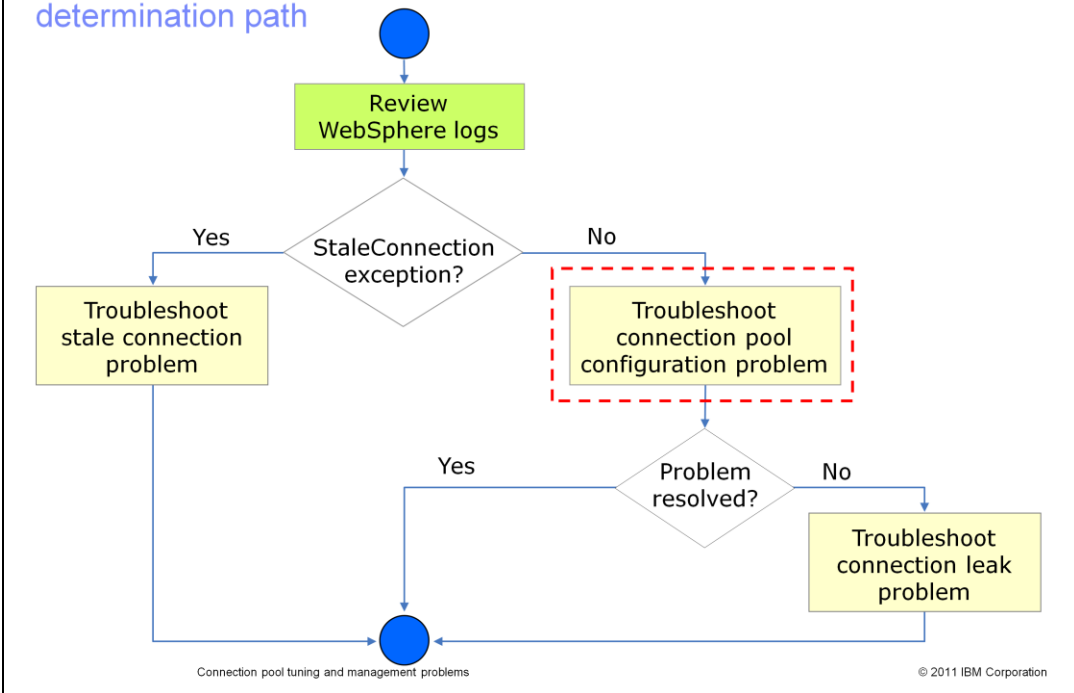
determination path

Review WebSphere logs

StaleConnection exception?

Yes

No

Troubleshoot stale connection problem

Troubleshoot connection pool configuration problem

Problem resolved?

Yes

No

Troubleshoot connection leak problem

Connection pool tuning and management problems

© 2011 IBM Corporation